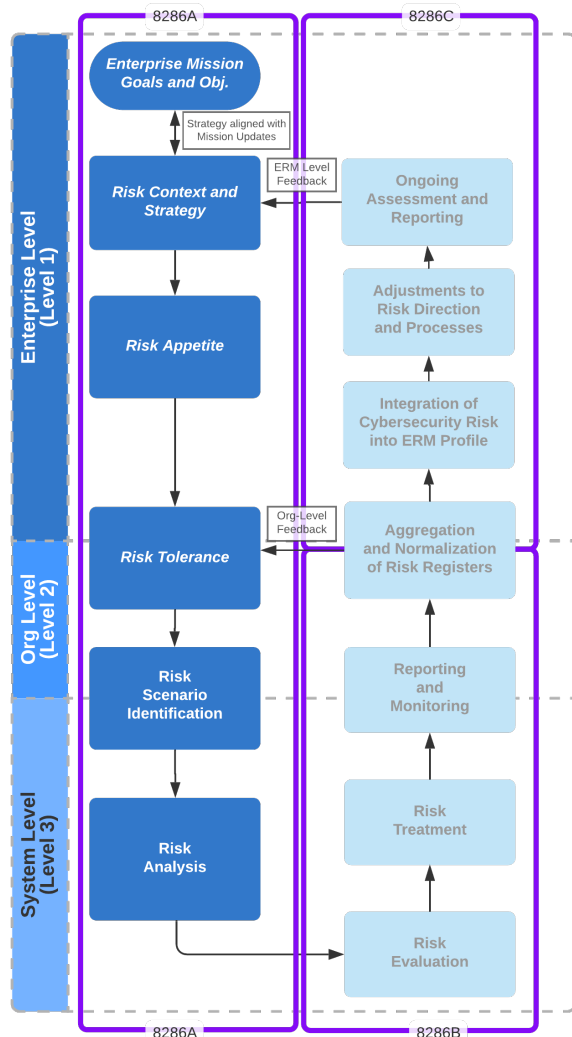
8286A

8286C

Enterprise Level (Level 1)

Org Level (Level 2)

System Level (Level 3)

Enterprise Mission Goals and Obj.

Strategy aligned with Mission Updates

Risk Context and Strategy

ERM Level Feedback

Ongoing Assessment and Reporting

Adjustments to Risk Direction and Processes

Risk Appetite

Integration of Cybersecurity Risk into ERM Profile

Risk Tolerance

Org-Level Feedback

Aggregation and Normalization of Risk Registers

Risk Scenario Identification

Reporting and Monitoring

Risk Treatment

Risk Analysis

Risk Evaluation

8286A

8286B